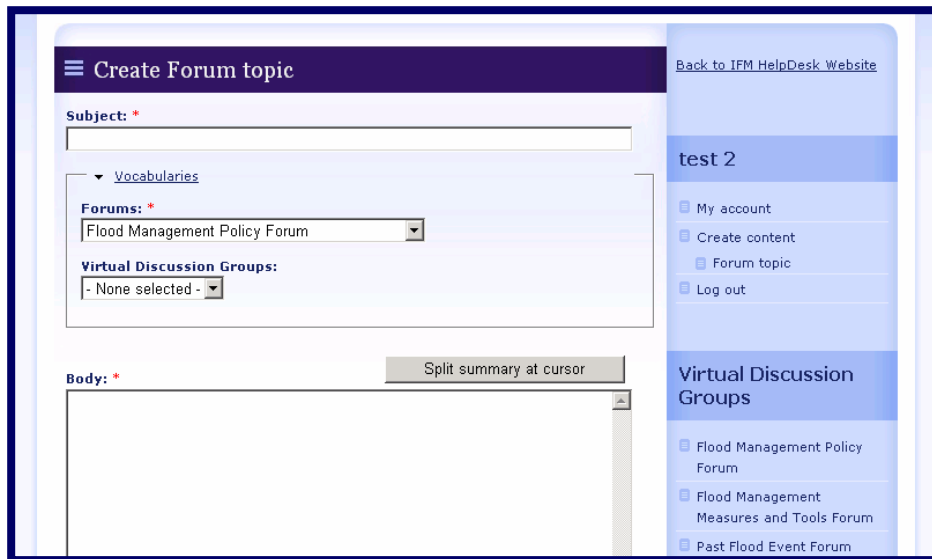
Create Forum topic

Subject: *

Vocabularies

Forums: *

Flood Management Policy Forum

Virtual Discussion Groups:

- None selected -

Body: *

Split summary at cursor

Back to IFM HelpDesk Website

test 2

My account

Create content

Forum topic

Log out

Virtual Discussion Groups

Flood Management Policy Forum

Flood Management Measures and Tools Forum

Past Flood Event Forum